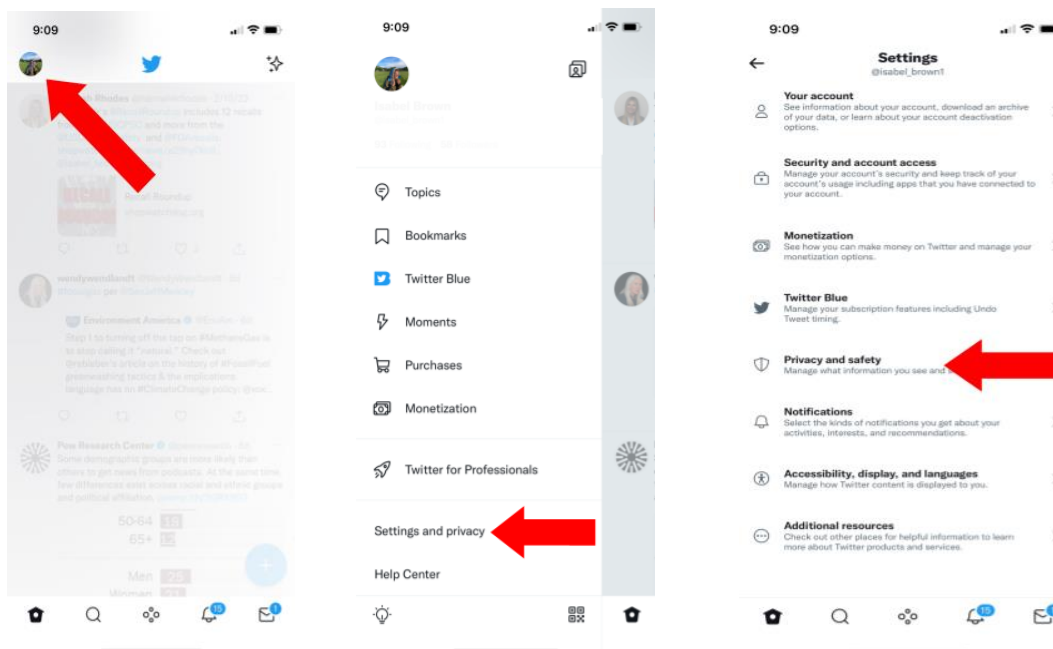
9:09

9:09

Topics

Bookmarks

Twitter Blue

Moments

Purchases

Monetization

Twitter for Professionals

Settings and privacy

Help Center

9:09

Settings
@isabel_brown1

Your account
See information about your account, download an archive of your data, or learn about your account deactivation options.

Security and account access
Manage your account's security and keep track of your account's usage including apps that you have connected to your account.

Monetization
See how you can make money on Twitter and manage your monetization options.

Twitter Blue
Manage your subscription features including Undo Tweet timing.

Privacy and safety
Manage what information you see and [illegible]

Notifications
Select the kinds of notifications you get about your activities, interests, and recommendations.

Accessibility, display, and languages
Manage how Twitter content is displayed to you.

Additional resources
Check out other places for helpful information to learn more about Twitter products and services.